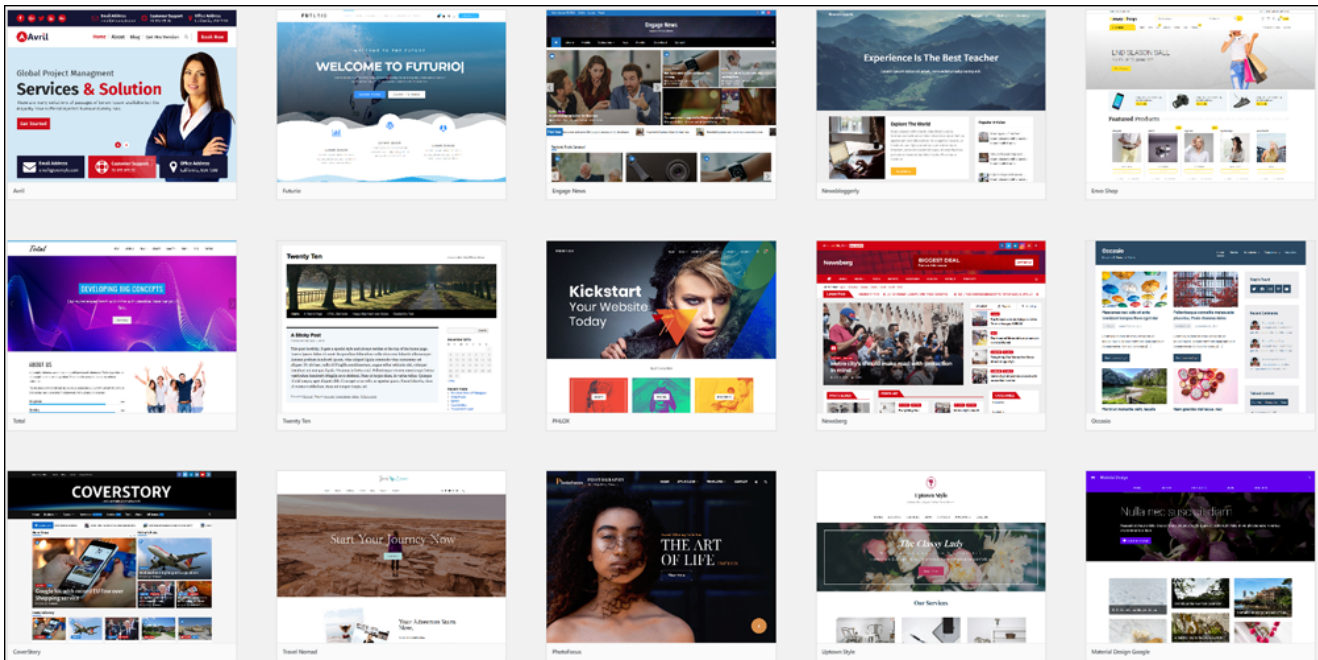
Avril
Home About Blog Get the Services Book Now
Global Project Managment
Services & Solution
Get Started
Email Address
Customer Support
Office Address
Avril

FUTURIO
WELCOME TO FUTURIO|
Futurio

Engage News
Engage News

Experience Is The Best Teacher
Explore The World
Newsbloggerly

END SEASON SALE
Featured Products
Envo Shop

Total
DEVELOPING BIG CONCEPTS
ABOUT US
Total

Twenty Ten
A Sticky Post
Twenty Ten

Kickstart
Your Website
Today
PHLOX

Newsberg
BIGGEST DEAL
Newsberg

Occasio
Occasio

COVERSTORY
CoverStory

Start Your Journey Now
Your Adventure Starts Now
Travel Nomad

PHOTOGRAPHY
THE ART
OF LIFE
PhotoFocus

Uptown Style
The Classy Lady
Our Services
Uptown Style

Nulla nec suscipit diam
Material Design Google